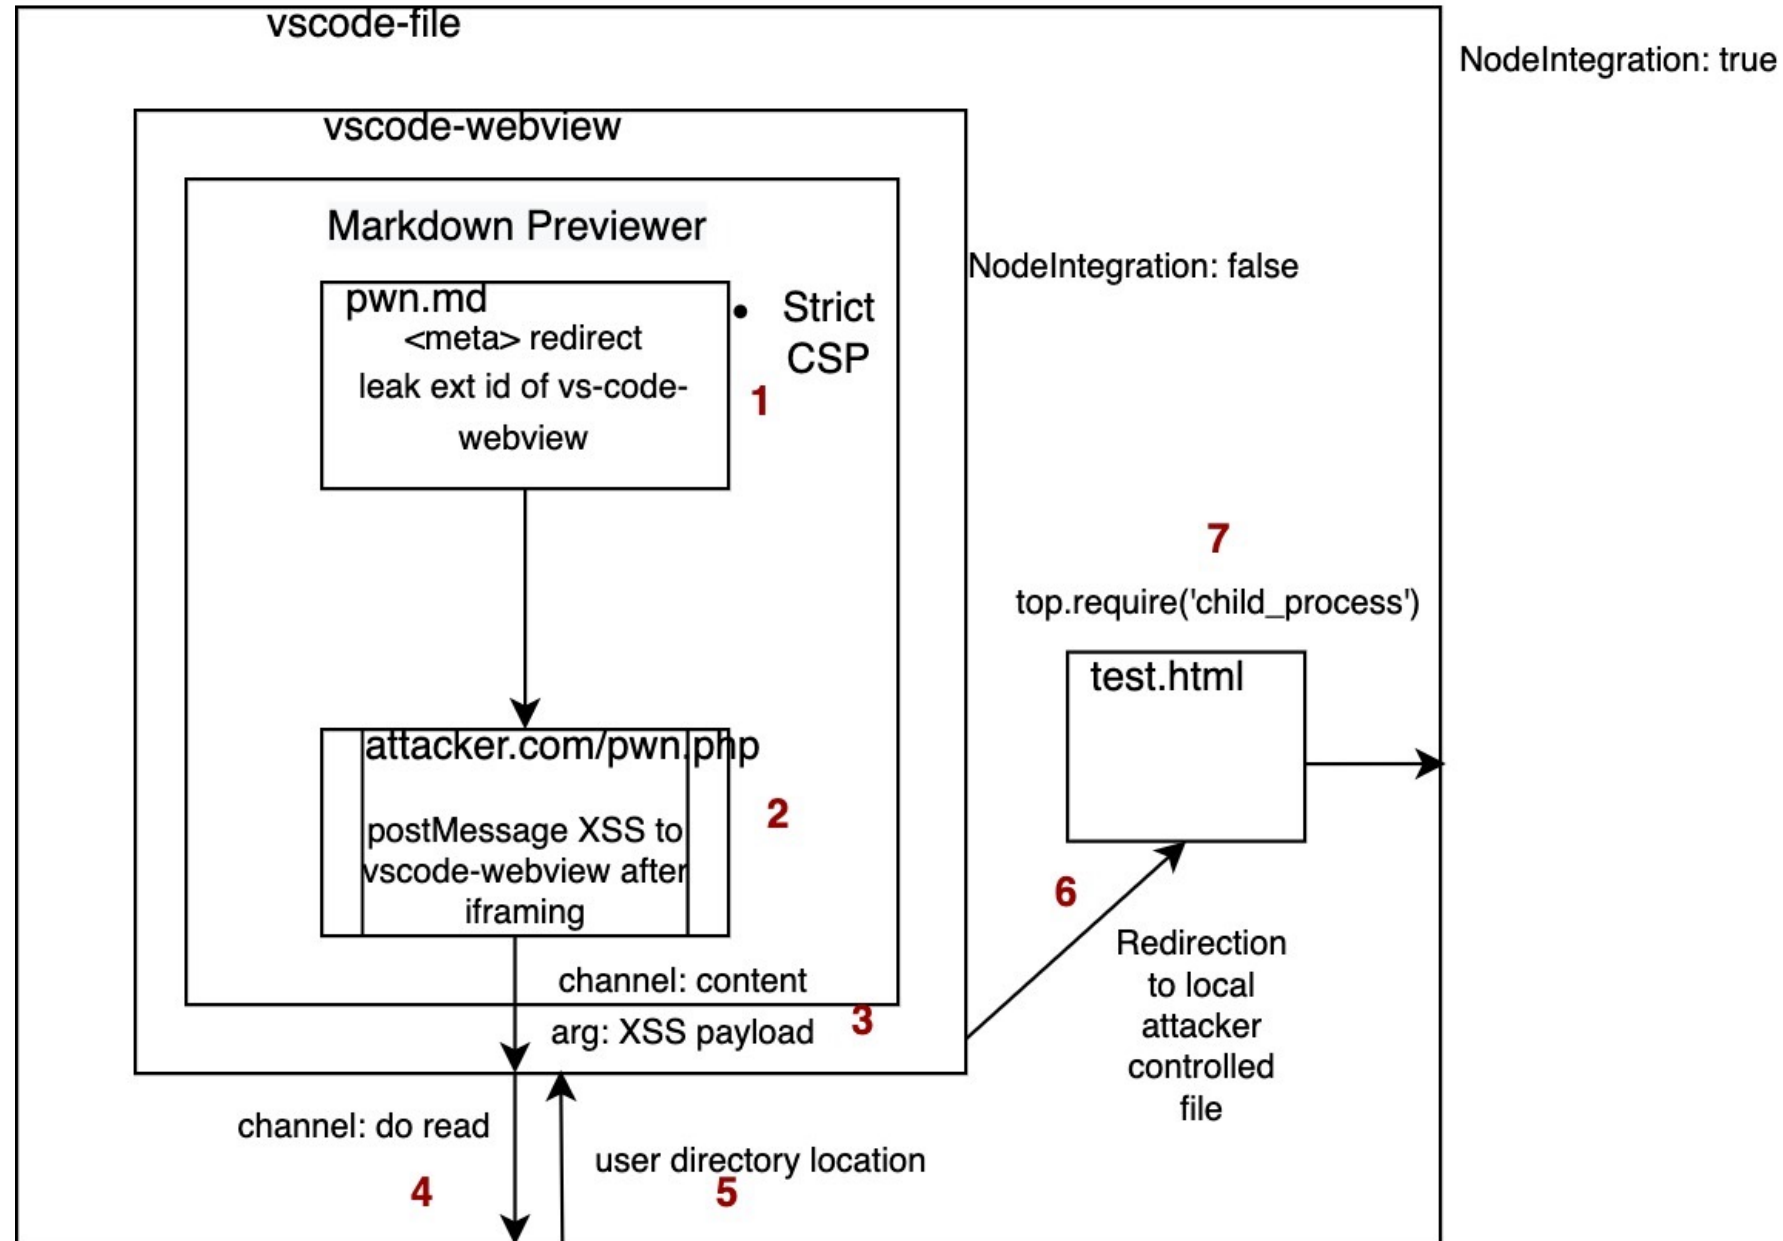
vscode-file

NodeIntegration: true

vscode-webview

Markdown Previewer

NodeIntegration: false

pwn.md
<meta> redirect
leak ext id of vs-code-webview

• Strict CSP

1

7

top.require('child_process')

test.html

attacker.com/pwn.php

postMessage XSS to vscode-webview after iframing

2

6

Redirection to local attacker controlled file

channel: content
arg: XSS payload

3

channel: do read

4

user directory location

5